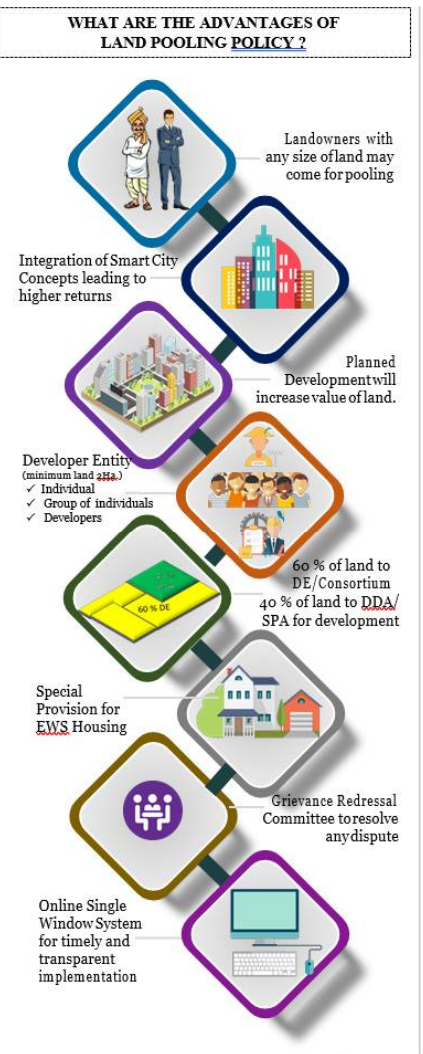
WHAT ARE THE ADVANTAGES OF LAND POOLING POLICY ?

Landowners with any size of land may come for pooling

Integration of Smart City Concepts leading to higher returns

Planned Development will increase value of land.

Developer Entity
(minimum land 2Ha.)
✓ Individual
✓ Group of individuals
✓ Developers

60 % DE

60 % of land to DE/Consortium
40 % of land to DDA/ SPA for development

Special Provision for EWS Housing

Grievance Redressal Committee to resolve any dispute

Online Single Window System for timely and transparent implementation